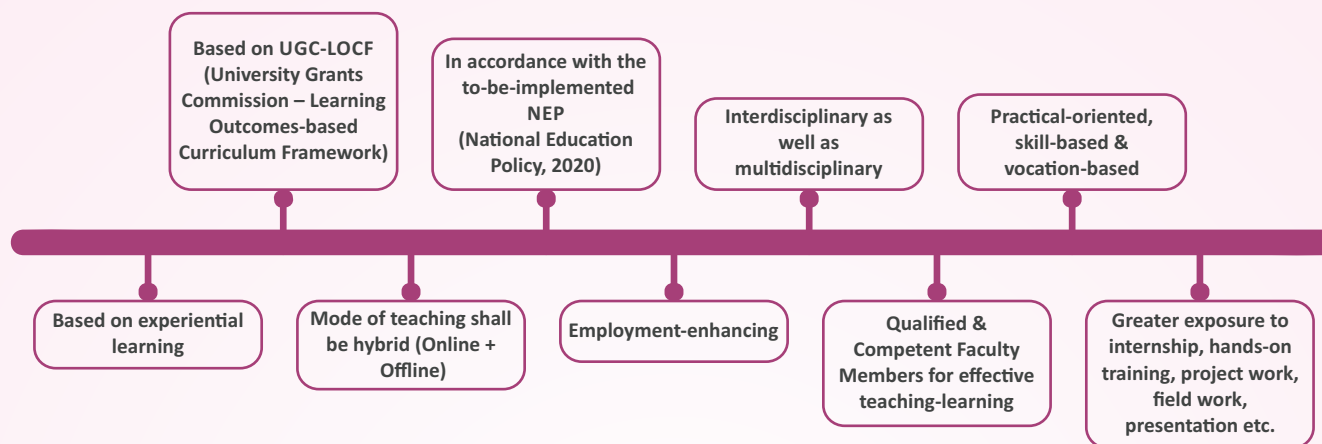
Based on UGC-LOCF (University Grants Commission – Learning Outcomes-based Curriculum Framework)

In accordance with the to-be-implemented NEP (National Education Policy, 2020)

Interdisciplinary as well as multidisciplinary

Practical-oriented, skill-based & vocation-based

Based on experiential learning

Mode of teaching shall be hybrid (Online + Offline)

Employment-enhancing

Qualified & Competent Faculty Members for effective teaching-learning

Greater exposure to internship, hands-on training, project work, field work, presentation etc.